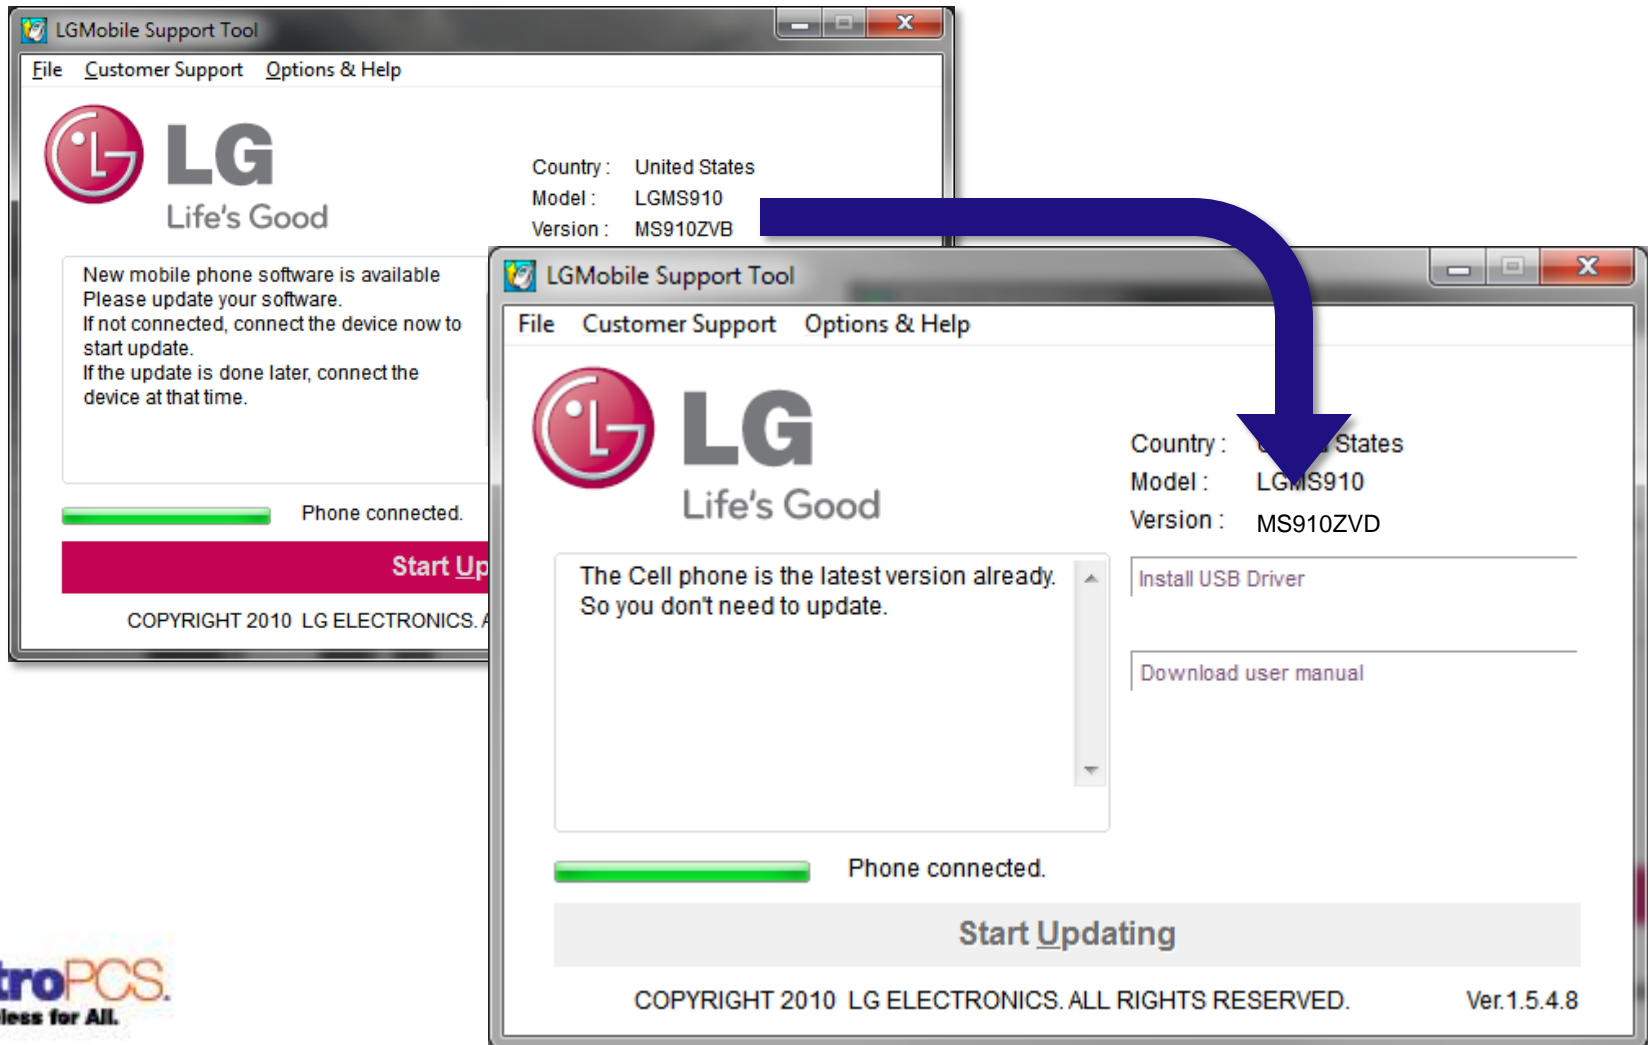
LGMobile Support Tool

File Customer Support Options & Help

LG
Life's Good

Country : United States
Model : LGMS910
Version : MS910ZVB

New mobile phone software is available
Please update your software.
If not connected, connect the device now to start update.
If the update is done later, connect the device at that time.

Phone connected.

Start Up

COPYRIGHT 2010 LG ELECTRONICS. A

LGMobile Support Tool

File Customer Support Options & Help

LG
Life's Good

Country : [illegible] States
Model : LG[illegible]S910
Version : MS910ZVD

The Cell phone is the latest version already.
So you don't need to update.

Install USB Driver

Download user manual

Phone connected.

Start Updating

COPYRIGHT 2010 LG ELECTRONICS. ALL RIGHTS RESERVED. Ver.1.5.4.8

troPCS.
less for All.